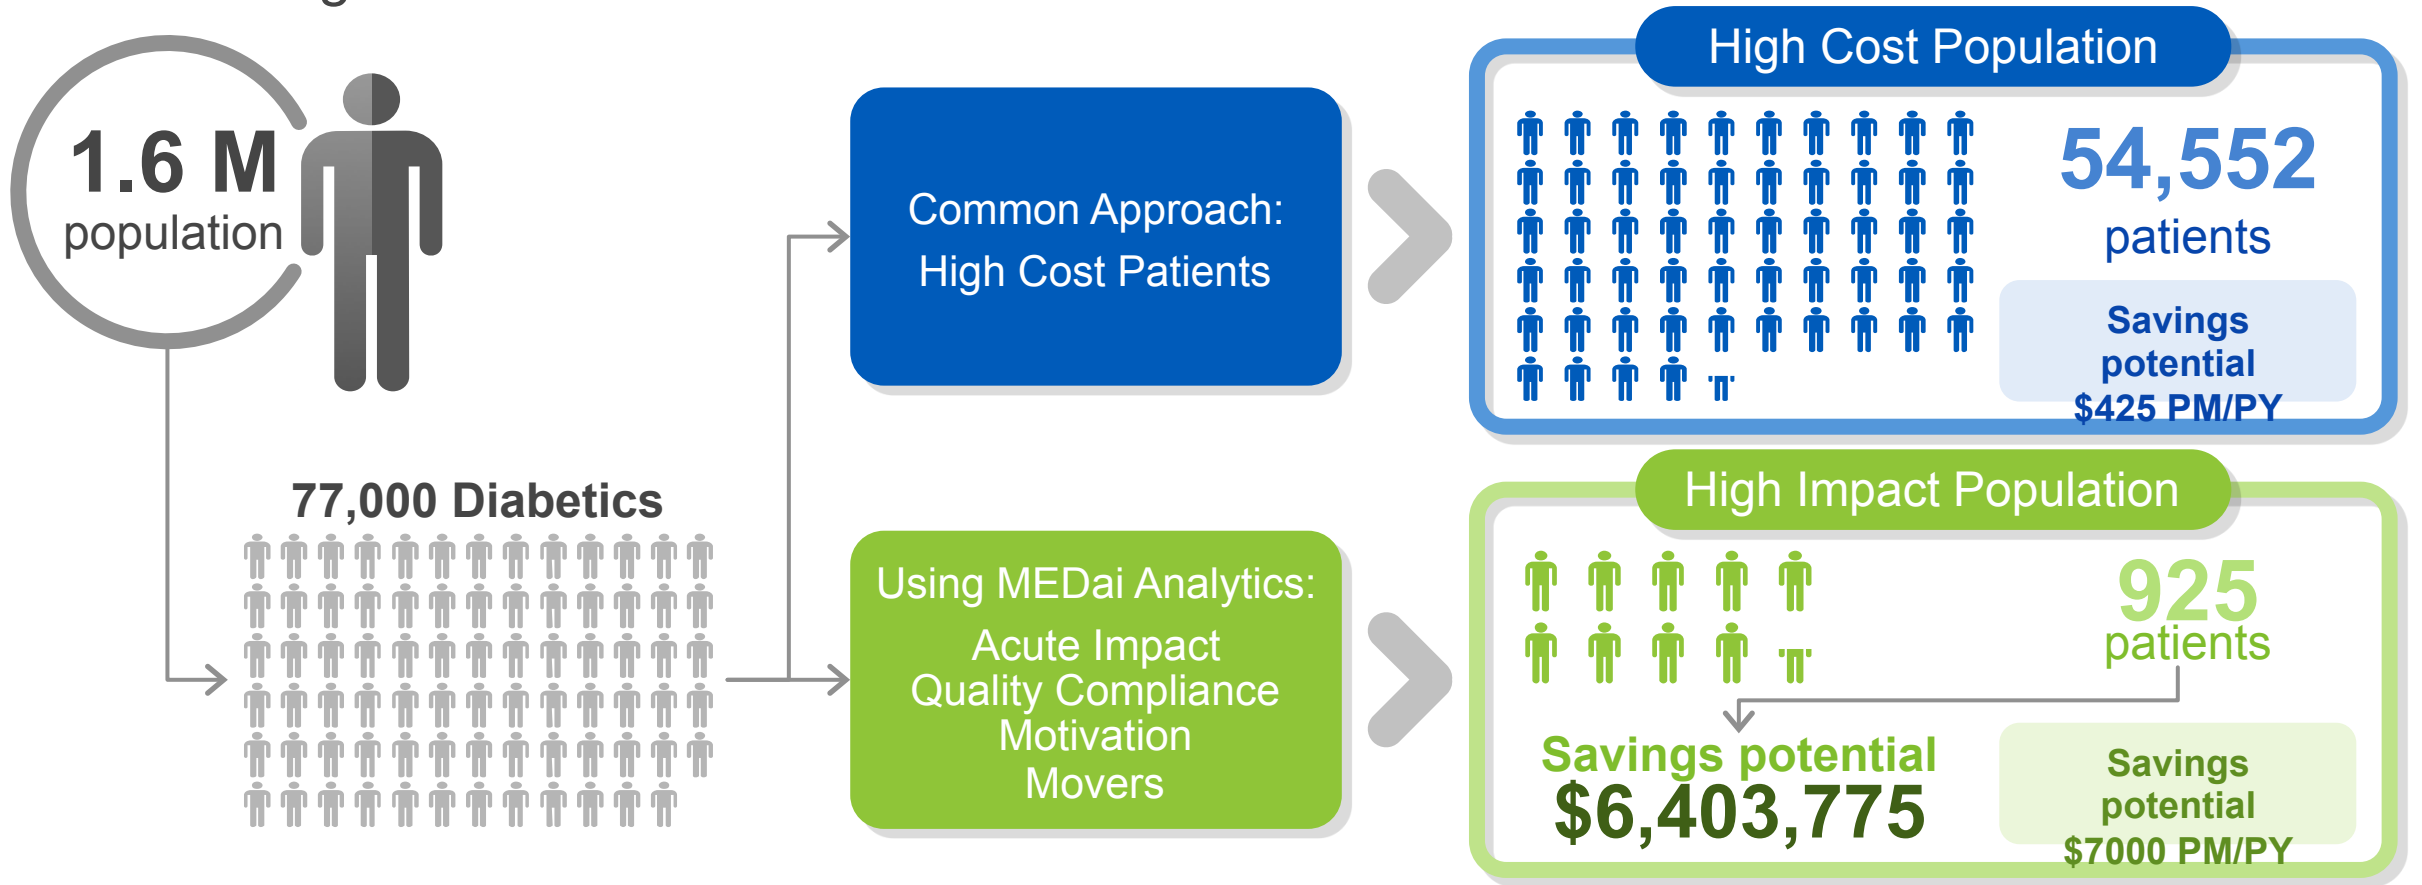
1.6 M
population

77,000 Diabetics

Common Approach:
High Cost Patients

Using MEDai Analytics:
Acute Impact
Quality Compliance
Motivation
Movers

High Cost Population

54,552
patients

Savings potential
$425 PM/PY

High Impact Population

925
patients

Savings potential
$6,403,775

Savings potential
$7000 PM/PY